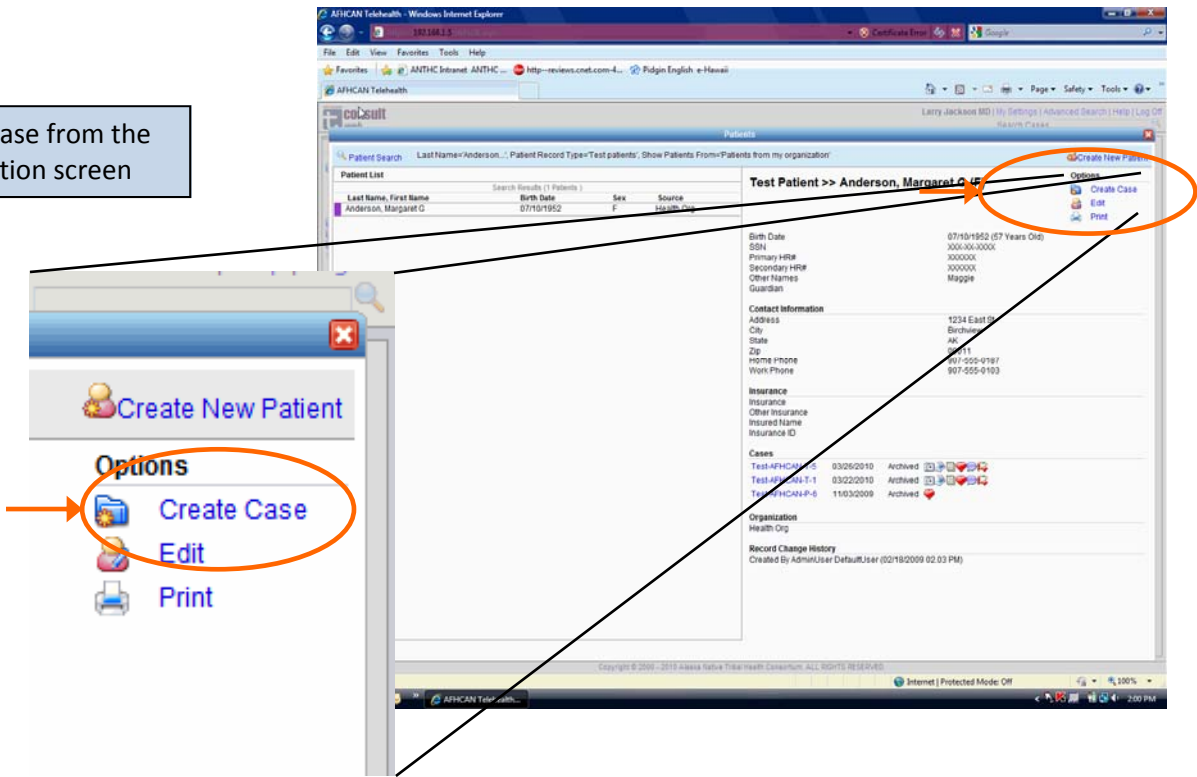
ase from the
tion screen

AFHCAN Telehealth - Windows Internet Explorer

Certificate Error

Google

File Edit View Favorites Tools Help

Favorites ANTHC Intranet ANTHC ... http--reviews.cnet.com-4... Pidgin English e-Hawaii

AFHCAN Telehealth

Page Safety Tools

consult

Larry Jackson MD | My Settings | Advanced Search | Help | Log Off

Search Cases

Patients

Patient Search Last Name='Anderson...', Patient Record Type='Test patients', Show Patients From='Patients from my organization'

Create New Patient

Patient List

Search Results (1 Patients)

| Last Name, First Name | Birth Date | Sex | Source |
|---|---|---|---|
| Anderson, Margaret G | 07/10/1952 | F | Health Org |

Test Patient >> Anderson, Margaret G (F)

Options
Create Case
Edit
Print

Birth Date 07/10/1952 (57 Years Old)
SSN XXX-XX-XXXX
Primary HR# XXXXXX
Secondary HR# XXXXXX
Other Names Maggie
Guardian

Contact Information
Address 1234 East St
City Birchview
State AK
Zip 99611
Home Phone 907-555-0187
Work Phone 907-555-0103

Insurance
Insurance
Other Insurance
Insured Name
Insurance ID

Cases
Test-AFHCAN-T-5 03/26/2010 Archived
Test-AFHCAN-T-1 03/22/2010 Archived
Test-AFHCAN-P-6 11/03/2009 Archived

Organization
Health Org

Record Change History
Created By AdminUser DefaultUser (02/18/2009 02:03 PM)

Copyright © 2000 - 2010 Alaska Native Tribal Health Consortium. ALL RIGHTS RESERVED.

Internet | Protected Mode: Off 100%

AFHCAN Telehealth...

2:00 PM

Create New Patient

Options

Create Case

Edit

Print